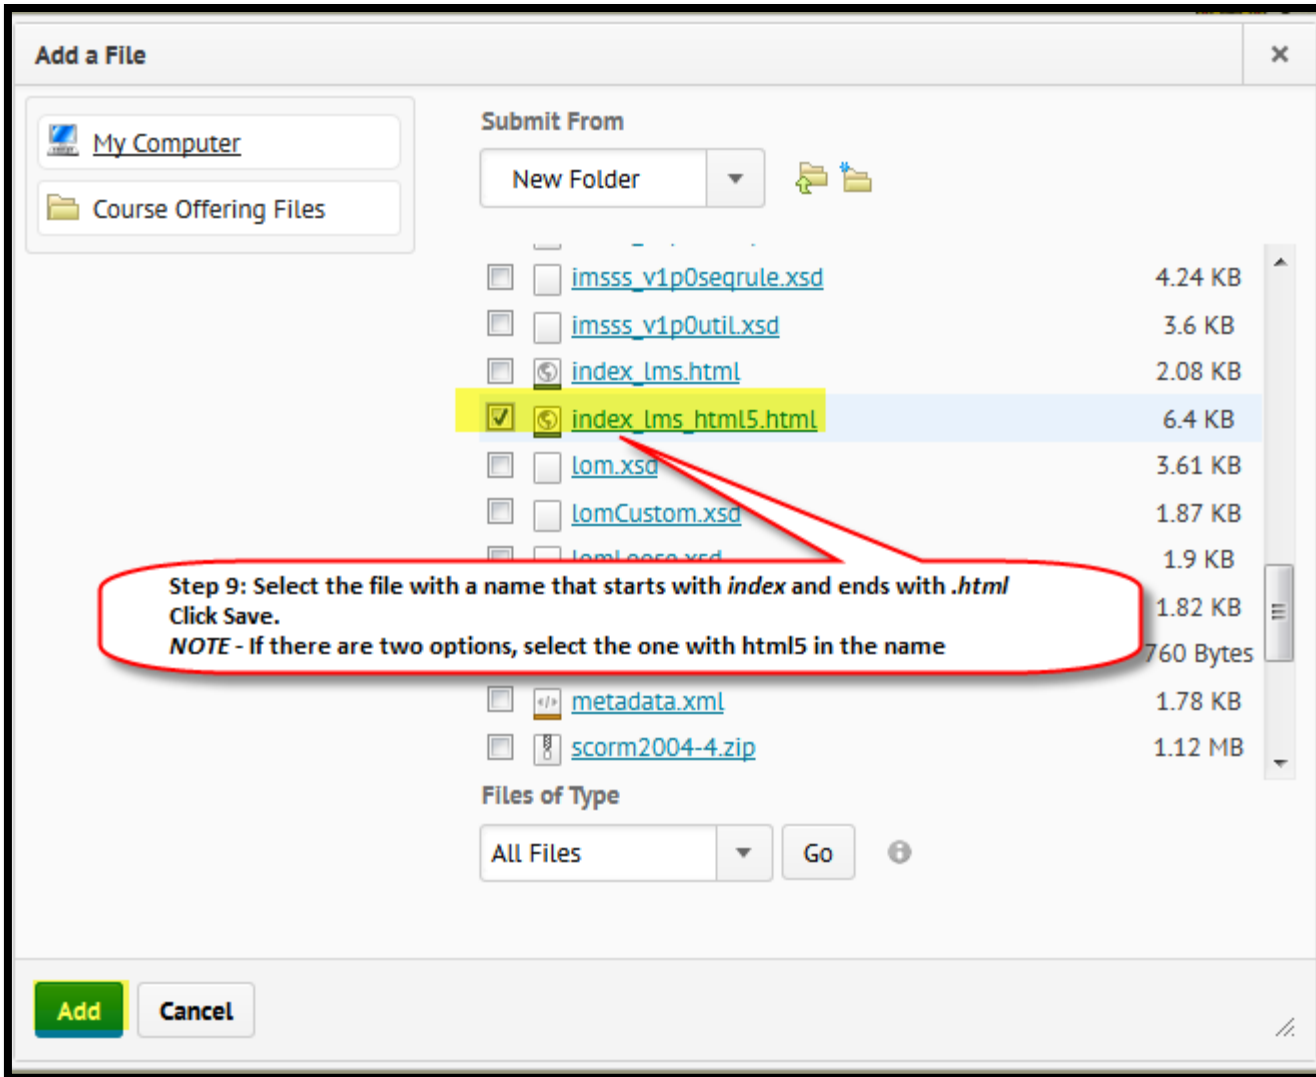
Add a File

×

My Computer

Course Offering Files

Submit From

New Folder

imsss_v1p0seqrule.xsd 4.24 KB

imsss_v1p0util.xsd 3.6 KB

index_lms.html 2.08 KB

index_lms_html5.html 6.4 KB

lom.xsd 3.61 KB

lomCustom.xsd 1.87 KB

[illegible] 1.9 KB

1.82 KB

760 Bytes

metadata.xml 1.78 KB

scorm2004-4.zip 1.12 MB

Step 9: Select the file with a name that starts with *index* and ends with *.html*
Click Save.
*NOTE* - If there are two options, select the one with html5 in the name

Files of Type

All Files

Go

Add

Cancel